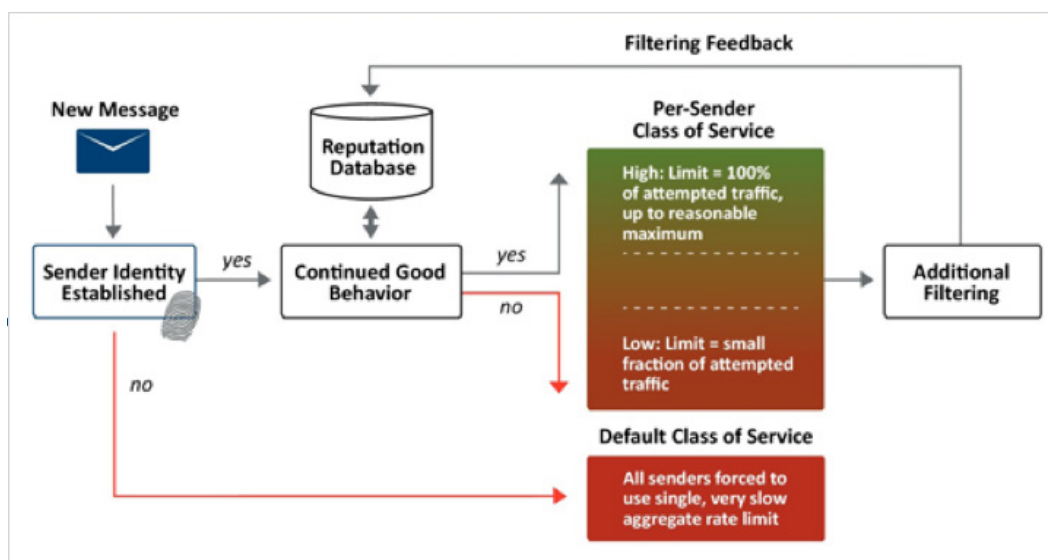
Filtering Feedback

New Message

Reputation Database

Per-Sender Class of Service

High: Limit = 100% of attempted traffic, up to reasonable maximum

Low: Limit = small fraction of attempted traffic

Sender Identity Established

yes

Continued Good Behavior

yes

no

Additional Filtering

no

Default Class of Service

All senders forced to use single, very slow aggregate rate limit